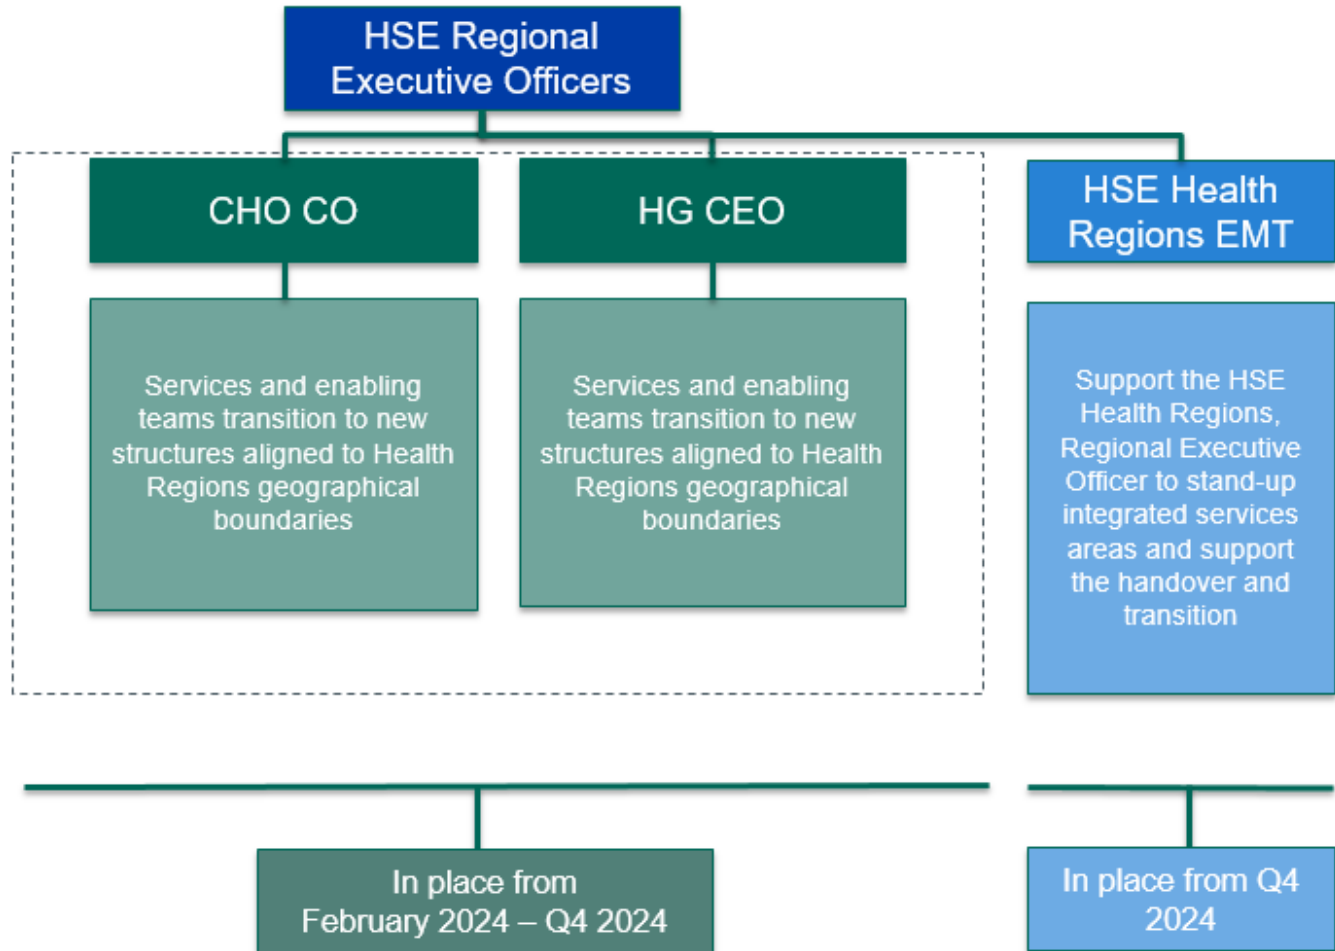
HSE Regional Executive Officers

CHO CO

HG CEO

HSE Health Regions EMT

Services and enabling teams transition to new structures aligned to Health Regions geographical boundaries

Services and enabling teams transition to new structures aligned to Health Regions geographical boundaries

Support the HSE Health Regions, Regional Executive Officer to stand-up integrated services areas and support the handover and transition

In place from February 2024 – Q4 2024

In place from Q4 2024